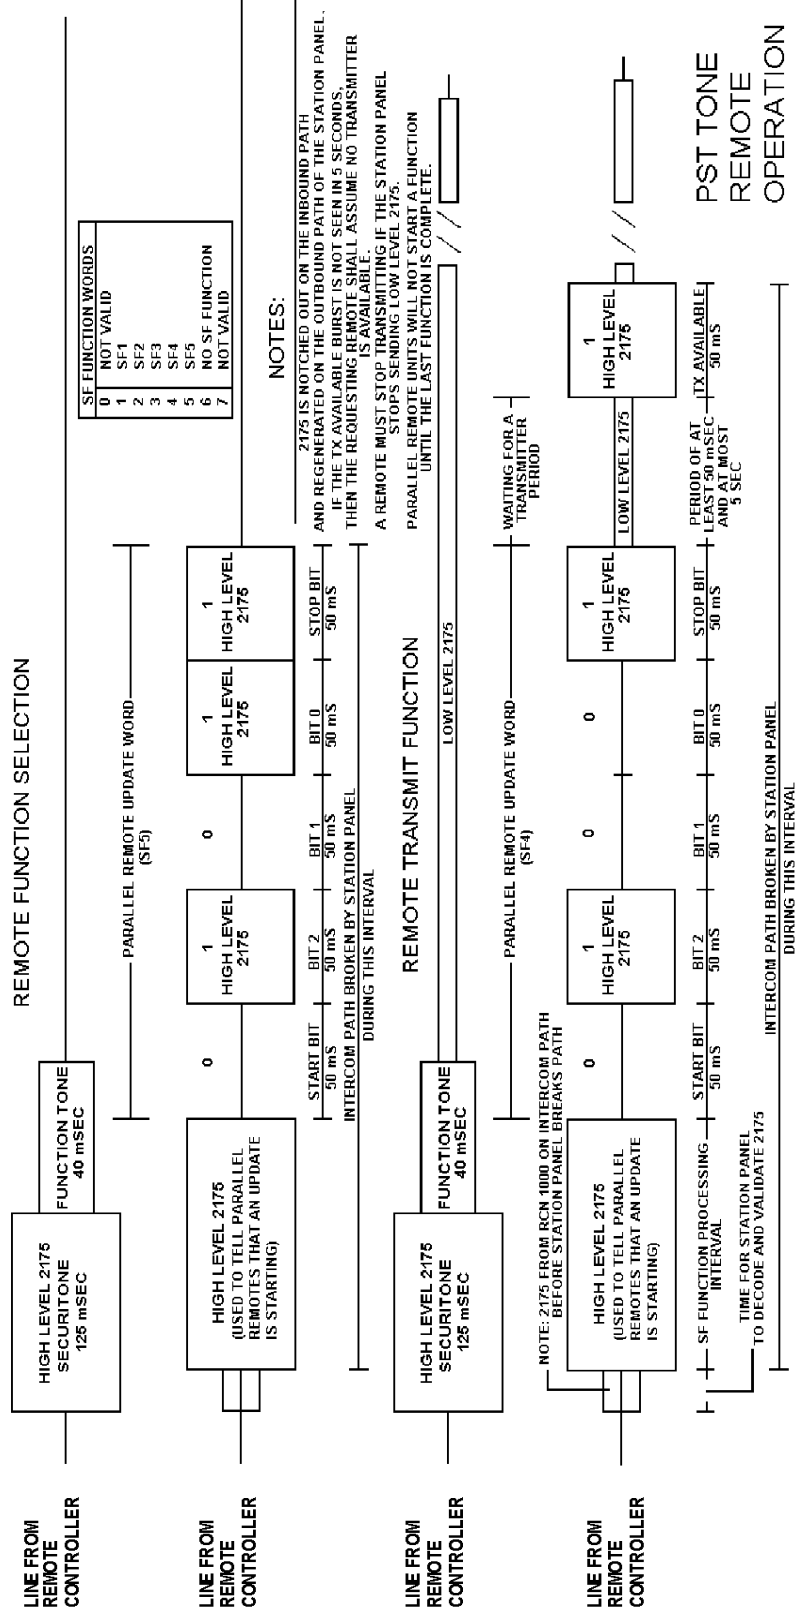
REMOTE FUNCTION SELECTION

LINE FROM REMOTE CONTROLLER

HIGH LEVEL 2175 SECURITONE 125 mSEC

FUNCTION TONE 40 mSEC

PARALLEL REMOTE UPDATE WORD (SF5)

LINE FROM REMOTE CONTROLLER

HIGH LEVEL 2175 (USED TO TELL PARALLEL REMOTES THAT AN UPDATE IS STARTING)

0

1 HIGH LEVEL 2175

0

1 HIGH LEVEL 2175

1 HIGH LEVEL 2175

START BIT 50 mS

BIT 2 50 mS

BIT 1 50 mS

BIT 0 50 mS

STOP BIT 50 mS

INTERCOM PATH BROKEN BY STATION PANEL DURING THIS INTERVAL

| SF FUNCTION WORDS | |
|---|---|
| 0 | NOT VALID |
| 1 | SF1 |
| 2 | SF2 |
| 3 | SF3 |
| 4 | SF4 |
| 5 | SF5 |
| 6 | NO SF FUNCTION |
| 7 | NOT VALID |

NOTES:

2175 IS NOTCHED OUT ON THE INBOUND PATH AND REGENERATED ON THE OUTBOUND PATH OF THE STATION PANEL.

IF THE TX AVAILABLE BURST IS NOT SEEN IN 5 SECONDS, THEN THE REQUESTING REMOTE SHALL ASSUME NO TRANSMITTER IS AVAILABLE.

A REMOTE MUST STOP TRANSMITTING IF THE STATION PANEL STOPS SENDING LOW LEVEL 2175.

PARALLEL REMOTE UNITS WILL NOT START A FUNCTION UNTIL THE LAST FUNCTION IS COMPLETE.

REMOTE TRANSMIT FUNCTION

LINE FROM REMOTE CONTROLLER

HIGH LEVEL 2175 SECURITONE 125 mSEC

FUNCTION TONE 40 mSEC

LOW LEVEL 2175

NOTE: 2175 FROM RCN 1000 ON INTERCOM PATH BEFORE STATION PANEL BREAKS PATH

PARALLEL REMOTE UPDATE WORD (SF4)

WAITING FOR A TRANSMITTER PERIOD

LINE FROM REMOTE CONTROLLER

HIGH LEVEL 2175 (USED TO TELL PARALLEL REMOTES THAT AN UPDATE IS STARTING)

0

1 HIGH LEVEL 2175

0

0

1 HIGH LEVEL 2175

LOW LEVEL 2175

1 HIGH LEVEL 2175

SF FUNCTION PROCESSING INTERVAL

TIME FOR STATION PANEL TO DECODE AND VALIDATE 2175

START BIT 50 mS

BIT 2 50 mS

BIT 1 50 mS

BIT 0 50 mS

STOP BIT 50 mS

PERIOD OF AT LEAST 50 mSEC AND AT MOST 5 SEC

TX AVAILABLE 50 mS

INTERCOM PATH BROKEN BY STATION PANEL DURING THIS INTERVAL

PST TONE REMOTE OPERATION